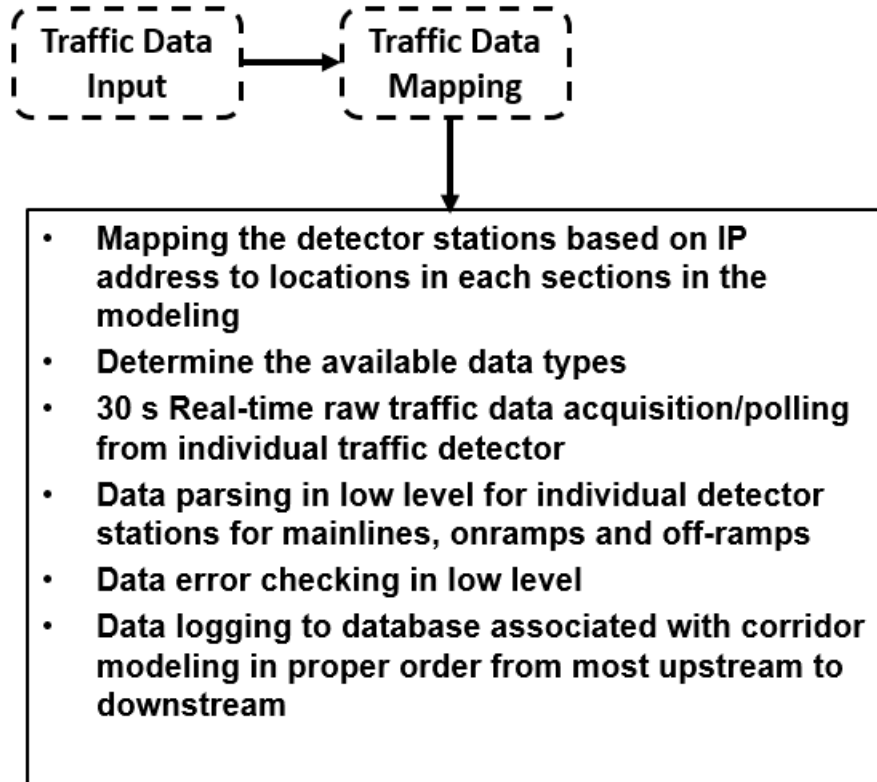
Traffic Data Input

Traffic Data Mapping

- Mapping the detector stations based on IP address to locations in each sections in the modeling
- Determine the available data types
- 30 s Real-time raw traffic data acquisition/polling from individual traffic detector
- Data parsing in low level for individual detector stations for mainlines, onramps and off-ramps
- Data error checking in low level
- Data logging to database associated with corridor modeling in proper order from most upstream to downstream